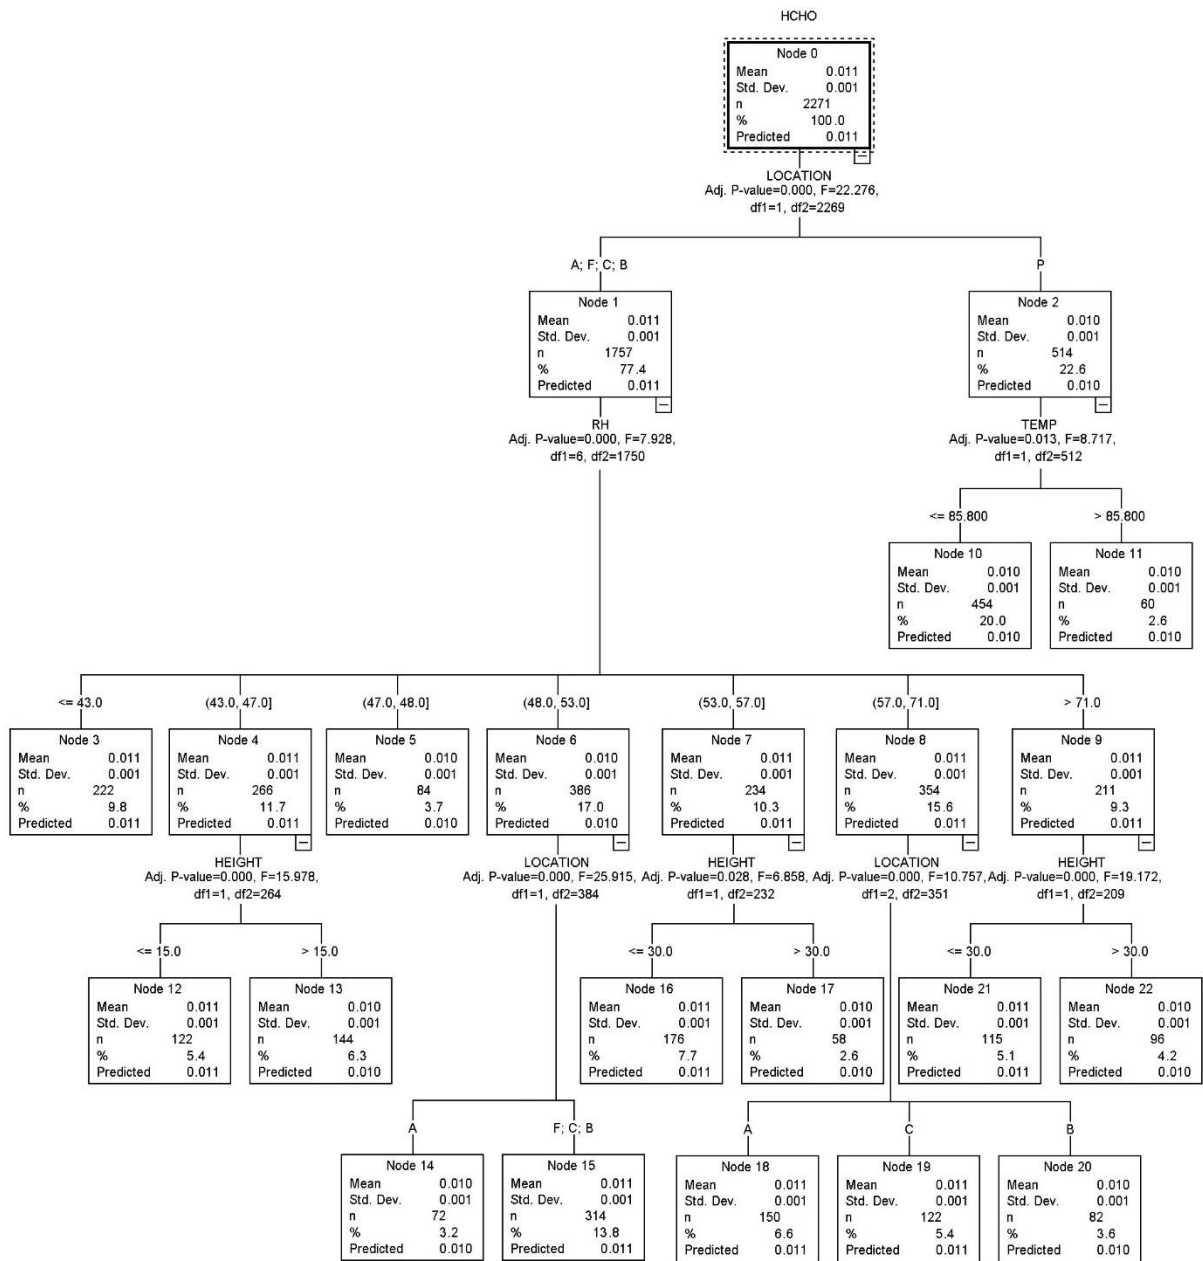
HCHO

Node 0
Mean 0.011
Std. Dev. 0.001
n 2271
% 100.0
Predicted 0.011

LOCATION
Adj. P-value=0.000, F=22.276, df1=1, df2=2269

A; F; C; B

Node 1
Mean 0.011
Std. Dev. 0.001
n 1757
% 77.4
Predicted 0.011

RH
Adj. P-value=0.000, F=7.928, df1=6, df2=1750

P

Node 2
Mean 0.010
Std. Dev. 0.001
n 514
% 22.6
Predicted 0.010

TEMP
Adj. P-value=0.013, F=8.717, df1=1, df2=512

<= 85.800

Node 10
Mean 0.010
Std. Dev. 0.001
n 454
% 20.0
Predicted 0.010

> 85.800

Node 11
Mean 0.010
Std. Dev. 0.001
n 60
% 2.6
Predicted 0.010

<= 43.0

Node 3
Mean 0.011
Std. Dev. 0.001
n 222
% 9.8
Predicted 0.011

(43.0, 47.0]

Node 4
Mean 0.011
Std. Dev. 0.001
n 266
% 11.7
Predicted 0.011

HEIGHT
Adj. P-value=0.000, F=15.978, df1=1, df2=264

<= 15.0

Node 12
Mean 0.011
Std. Dev. 0.001
n 122
% 5.4
Predicted 0.011

> 15.0

Node 13
Mean 0.010
Std. Dev. 0.001
n 144
% 6.3
Predicted 0.010

(47.0, 48.0]

Node 5
Mean 0.010
Std. Dev. 0.001
n 84
% 3.7
Predicted 0.010

(48.0, 53.0]

Node 6
Mean 0.010
Std. Dev. 0.001
n 386
% 17.0
Predicted 0.010

LOCATION
Adj. P-value=0.000, F=25.915, df1=1, df2=384

A

Node 14
Mean 0.010
Std. Dev. 0.001
n 72
% 3.2
Predicted 0.010

F; C; B

Node 15
Mean 0.011
Std. Dev. 0.001
n 314
% 13.8
Predicted 0.011

(53.0, 57.0]

Node 7
Mean 0.011
Std. Dev. 0.001
n 234
% 10.3
Predicted 0.011

HEIGHT
Adj. P-value=0.028, F=6.858, df1=1, df2=232

<= 30.0

Node 16
Mean 0.011
Std. Dev. 0.001
n 176
% 7.7
Predicted 0.011

> 30.0

Node 17
Mean 0.010
Std. Dev. 0.001
n 58
% 2.6
Predicted 0.010

(57.0, 71.0]

Node 8
Mean 0.011
Std. Dev. 0.001
n 354
% 15.6
Predicted 0.011

LOCATION
Adj. P-value=0.000, F=10.757, df1=2, df2=351

A

Node 18
Mean 0.011
Std. Dev. 0.001
n 150
% 6.6
Predicted 0.011

C

Node 19
Mean 0.011
Std. Dev. 0.001
n 122
% 5.4
Predicted 0.011

B

Node 20
Mean 0.010
Std. Dev. 0.001
n 82
% 3.6
Predicted 0.010

> 71.0

Node 9
Mean 0.011
Std. Dev. 0.001
n 211
% 9.3
Predicted 0.011

HEIGHT
Adj. P-value=0.000, F=19.172, df1=1, df2=209

<= 30.0

Node 21
Mean 0.011
Std. Dev. 0.001
n 115
% 5.1
Predicted 0.011

> 30.0

Node 22
Mean 0.010
Std. Dev. 0.001
n 96
% 4.2
Predicted 0.010